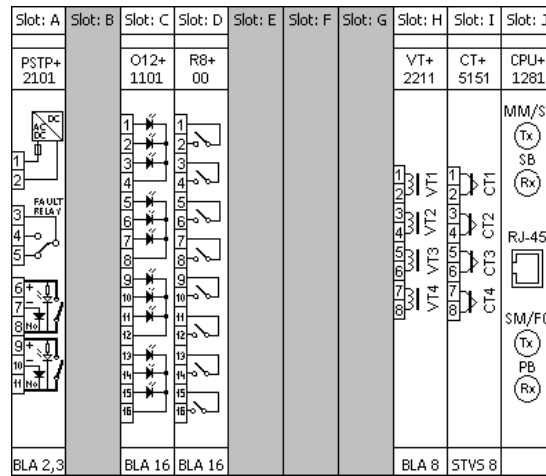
| Slot: A | Slot: B | Slot: C | Slot: D | Slot: E | Slot: F | Slot: G | Slot: H | Slot: I | Slot: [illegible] |
|---|---|---|---|---|---|---|---|---|---|
| PSTP+ 2101 | | O12+ 1101 | R8+ 00 | | | | VT+ 2211 | CT+ 5151 | CPU+ 1281 |
| DC AC DC 1 2 FAULT RELAY 3 4 5 6 + 7 − 8 No 9 + 10 − 11 No | | 1 2 3 4 5 6 7 8 9 10 11 12 13 14 15 16 | 1 2 3 4 5 6 7 8 9 10 11 12 13 14 15 16 | | | | 1 2 VT1 3 4 VT2 5 6 VT3 7 8 VT4 | 1 2 CT1 3 4 CT2 5 6 CT3 7 8 CT4 | MM/S Tx SB Rx RJ-45 SM/F Tx PB Rx |
| BLA 2,3 | | BLA 16 | BLA 16 | | | | BLA 8 | STVS 8 | |